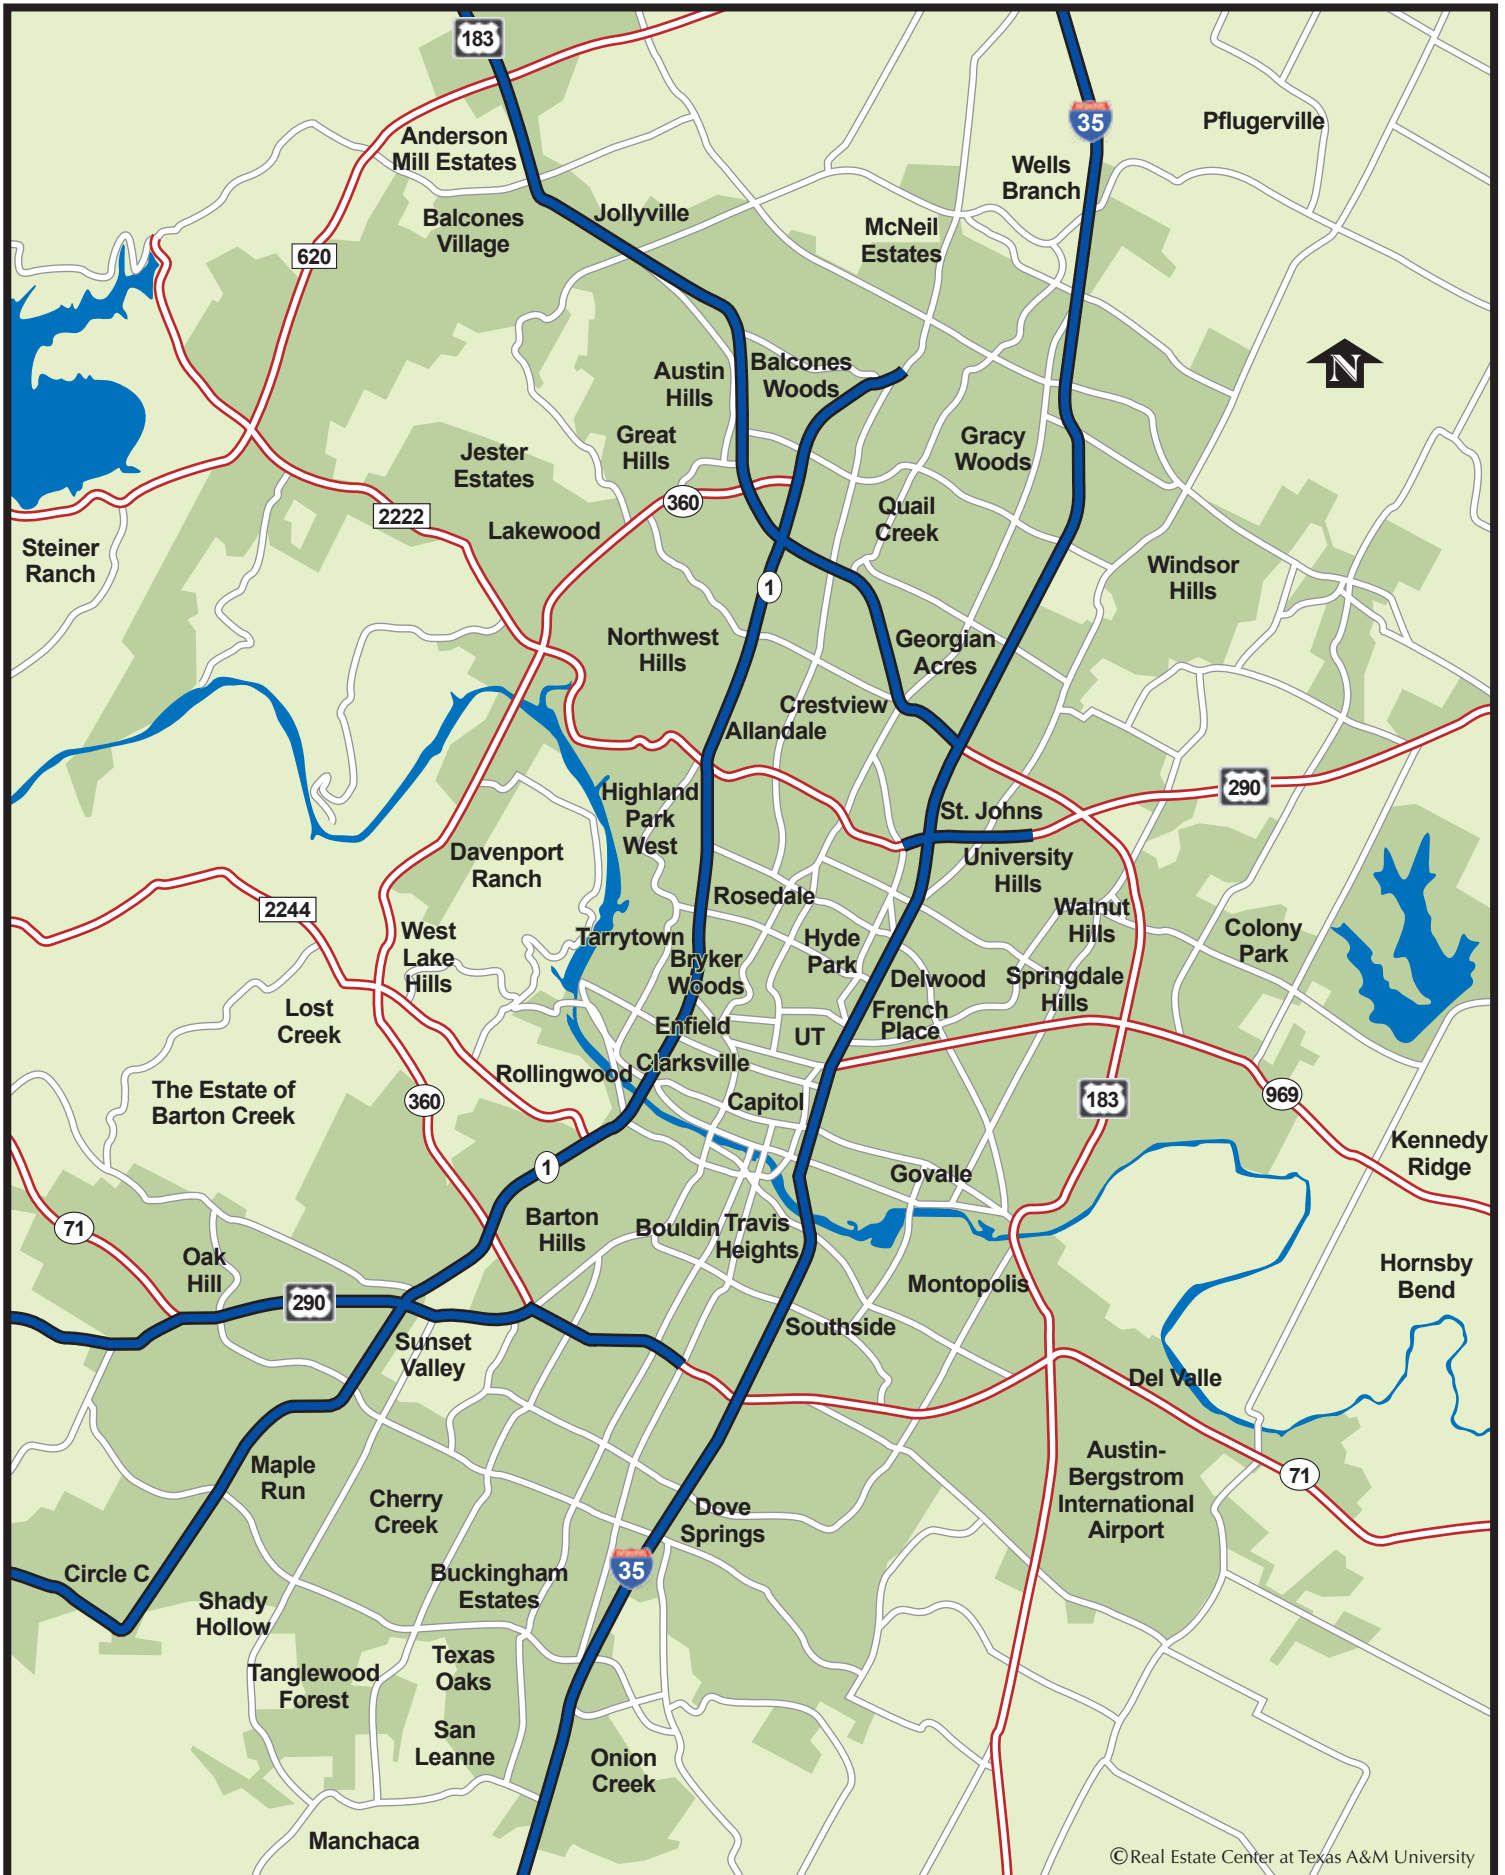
183

35

Pflugerville

Anderson Mill Estates

Wells Branch

Balcones Village

Jollyville

620

McNeil Estates

N

Austin Hills

Balcones Woods

Great Hills

Jester Estates

Gracy Woods

360

Quail Creek

2222

Lakewood

Steiner Ranch

Windsor Hills

1

Northwest Hills

Georgian Acres

Crestview

Allandale

290

Highland Park West

St. Johns

Davenport Ranch

University Hills

Rosedale

2244

Walnut Hills

West Lake Hills

Tarrytown

Hyde Park

Colony Park

Bryker Woods

Delwood

Springdale Hills

Lost Creek

French Place

Enfield

UT

The Estate of Barton Creek

Rollingwood

Clarksville

360

183

969

Capitol

Kennedy Ridge

1

Govalle

71

Barton Hills

Bouldin

Travis Heights

Oak Hill

Hornsby Bend

Montopolis

290

Southside

Sunset Valley

Del Valle

Austin-Bergstrom International Airport

Maple Run

71

Cherry Creek

Dove Springs

Circle C

Buckingham Estates

35

Shady Hollow

Texas Oaks

Tanglewood Forest

San Leanne

Onion Creek

Manchaca

©Real Estate Center at Texas A&M University